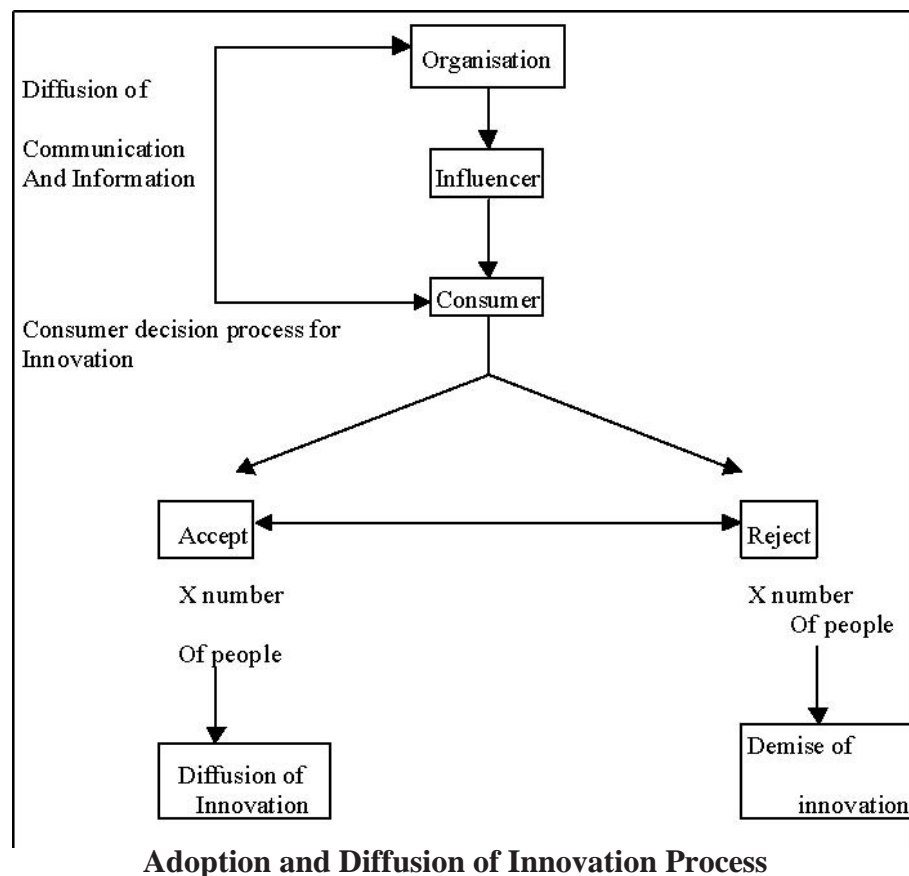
Diffusion of

Communication And Information

Organisation

Influencer

Consumer

Consumer decision process for Innovation

Accept

Reject

X number

Of people

X number Of people

Diffusion of Innovation

Demise of

innovation

**Adoption and Diffusion of Innovation Process**